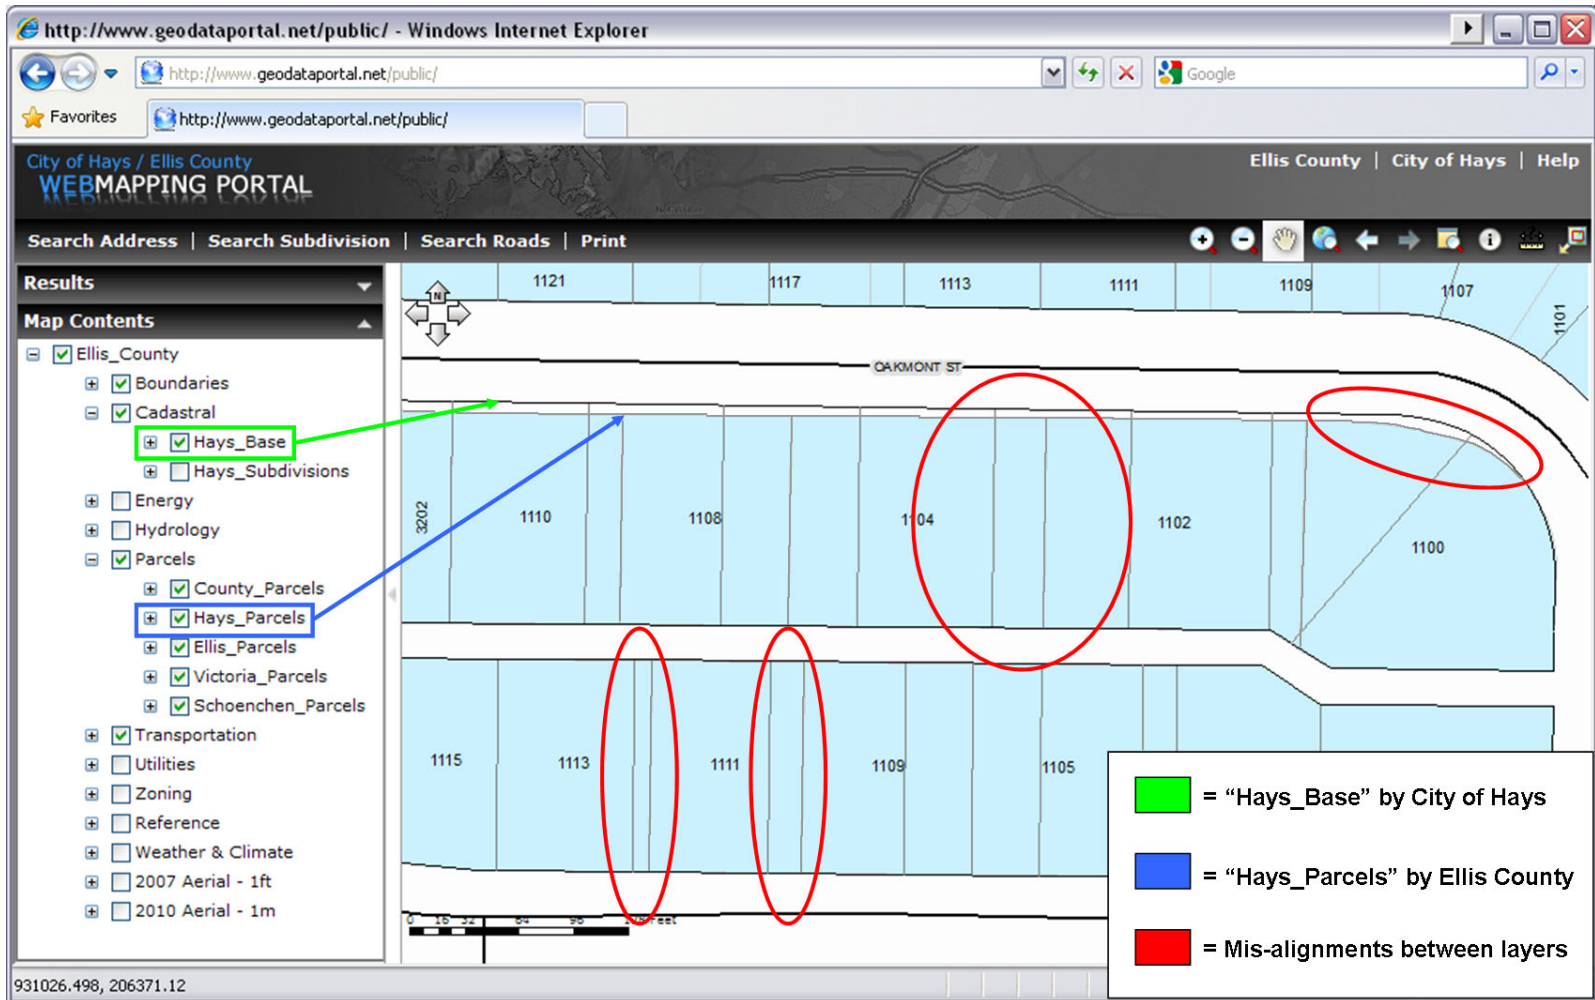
http://www.geodataportal.net/public/ - Windows Internet Explorer

http://www.geodataportal.net/public/

Google

Favorites

http://www.geodataportal.net/public/

City of Hays / Ellis County
WEBMAPPING PORTAL

Ellis County | City of Hays | Help

Search Address | Search Subdivision | Search Roads | Print

Results

Map Contents

Ellis_County
Boundaries
Cadastral
Hays_Base
Hays_Subdivisions
Energy
Hydrology
Parcels
County_Parcels
Hays_Parcels
Ellis_Parcels
Victoria_Parcels
Schoenchen_Parcels
Transportation
Utilities
Zoning
Reference
Weather & Climate
2007 Aerial - 1ft
2010 Aerial - 1m

N

1121 1117 1113 1111 1109 1107 1101

OAKMONT ST

3202 1110 1108 1104 1102 1100

1115 1113 1111 1109 1105

0 16 32 64 96 128 Feet

= "Hays_Base" by City of Hays

= "Hays_Parcels" by Ellis County

= Mis-alignments between layers

931026.498, 206371.12